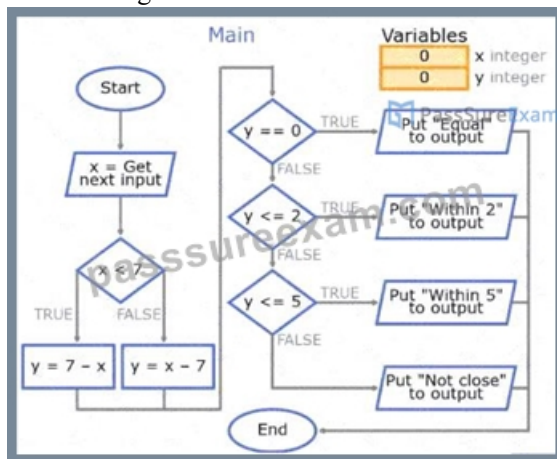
Main

Variables

| | |
|---|---|
| 0 | x integer |
| 0 | y integer |

PassSureExam

Start

x = Get next input

x < 7

TRUE

FALSE

y = 7 − x

y = x − 7

y == 0

TRUE

Put "Equal" to output

FALSE

y <= 2

TRUE

Put "Within 2" to output

FALSE

y <= 5

TRUE

Put "Within 5" to output

FALSE

Put "Not close" to output

End

passsureexam.com